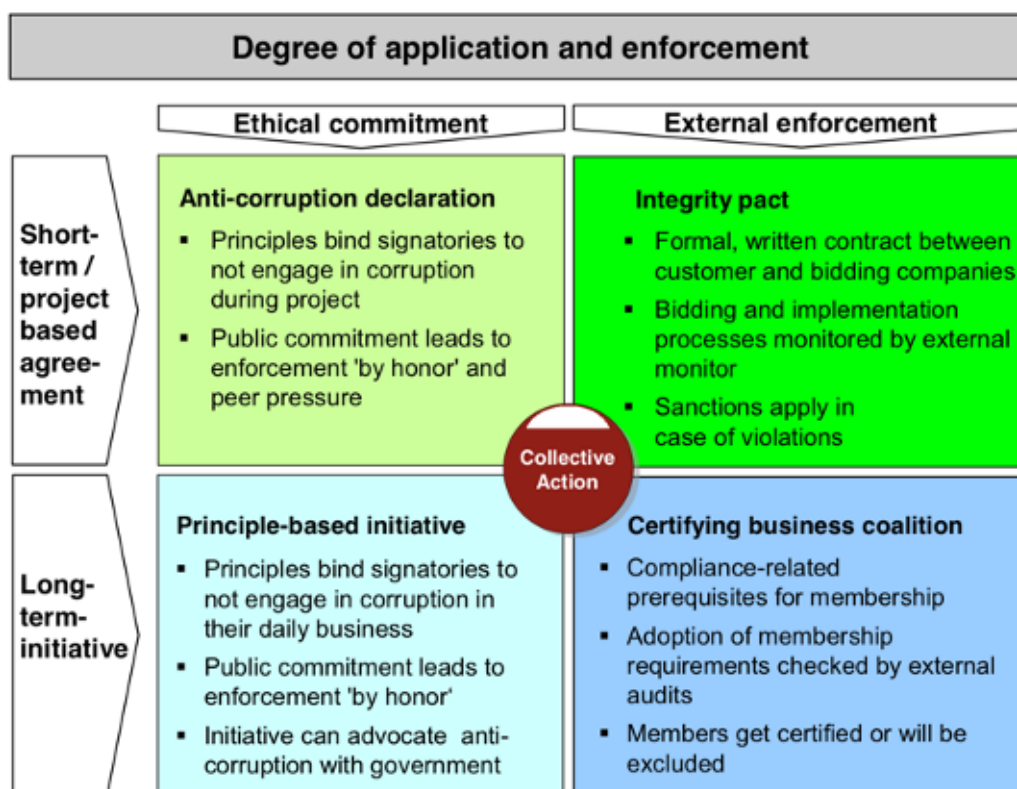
Degree of application and enforcement

Ethical commitment

External enforcement

Short-term / project based agreement

Anti-corruption declaration

▪ Principles bind signatories to not engage in corruption during project

▪ Public commitment leads to enforcement 'by honor' and peer pressure

Integrity pact

▪ Formal, written contract between customer and bidding companies

▪ Bidding and implementation processes monitored by external monitor

▪ Sanctions apply in case of violations

Collective Action

Long-term-initiative

Principle-based initiative

▪ Principles bind signatories to not engage in corruption in their daily business

▪ Public commitment leads to enforcement 'by honor'

▪ Initiative can advocate anti-corruption with government

Certifying business coalition

▪ Compliance-related prerequisites for membership

▪ Adoption of membership requirements checked by external audits

▪ Members get certified or will be excluded